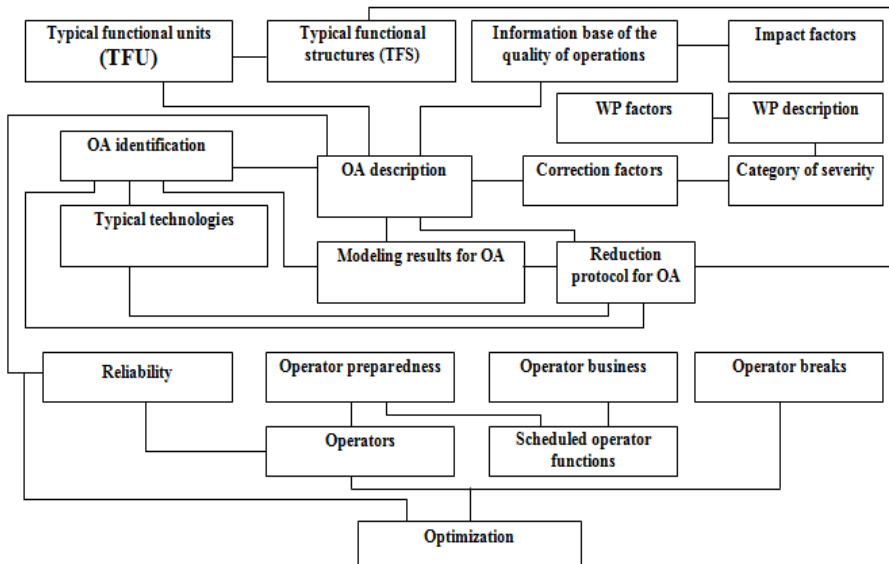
Typical functional units (TFU)

Typical functional structures (TFS)

Information base of the quality of operations

Impact factors

WP factors

WP description

OA identification

OA description

Correction factors

Category of severity

Typical technologies

Modeling results for OA

Reduction protocol for OA

Reliability

Operator preparedness

Operator business

Operator breaks

Operators

Scheduled operator functions

Optimization